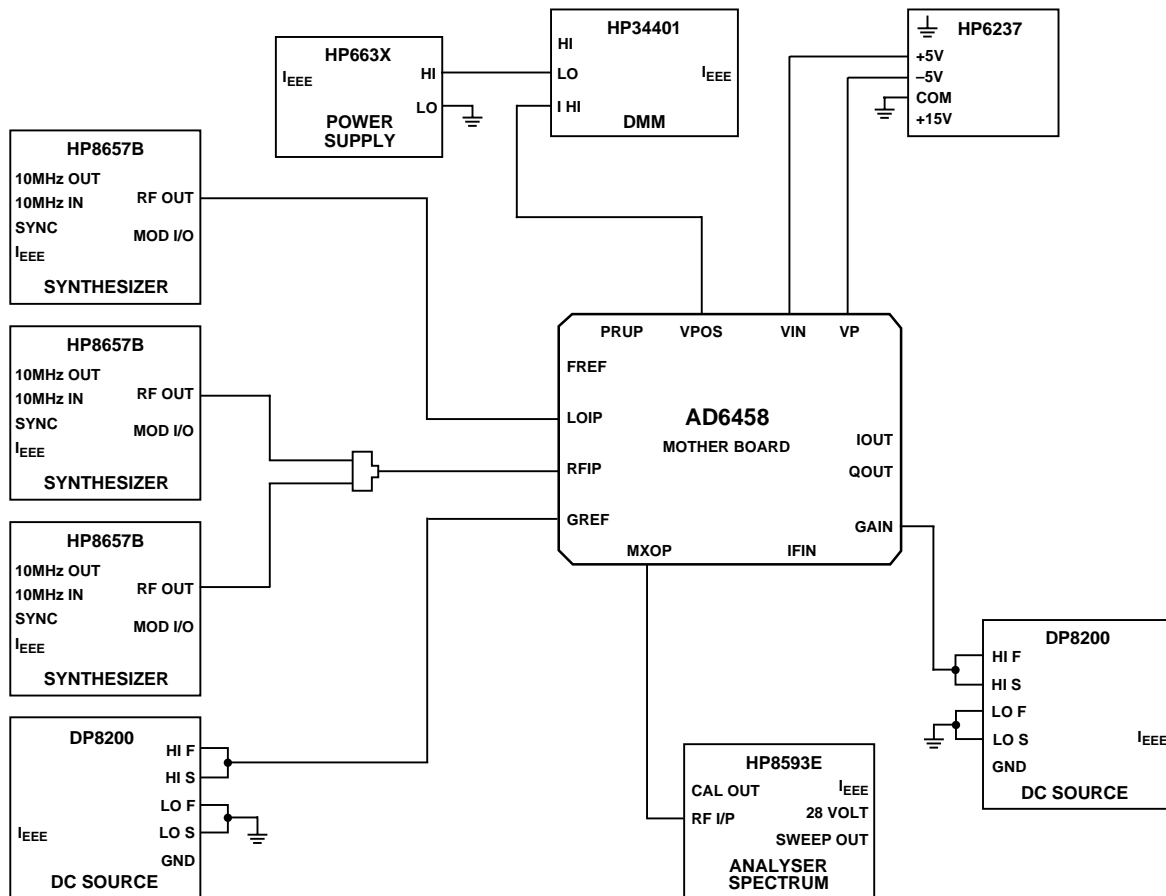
HP663X
$I_{EEE}$
HI
LO
POWER SUPPLY

HP34401
HI
LO
I HI
$I_{EEE}$
DMM

HP6237
+5V
–5V
COM
+15V

HP8657B
10MHz OUT
10MHz IN
SYNC
$I_{EEE}$
RF OUT
MOD I/O
SYNTHESIZER

HP8657B
10MHz OUT
10MHz IN
SYNC
$I_{EEE}$
RF OUT
MOD I/O
SYNTHESIZER

HP8657B
10MHz OUT
10MHz IN
SYNC
$I_{EEE}$
RF OUT
MOD I/O
SYNTHESIZER

PRUP
VPOS
VIN
VP
FREF
LOIP
RFIP
GREF
AD6458
MOTHER BOARD
IOUT
QOUT
GAIN
MXOP
IFIN

DP8200
HI F
HI S
LO F
LO S
GND
$I_{EEE}$
DC SOURCE

DP8200
HI F
HI S
LO F
LO S
$I_{EEE}$
GND
DC SOURCE

HP8593E
CAL OUT
RF I/P
$I_{EEE}$
28 VOLT
SWEEP OUT
ANALYSER
SPECTRUM